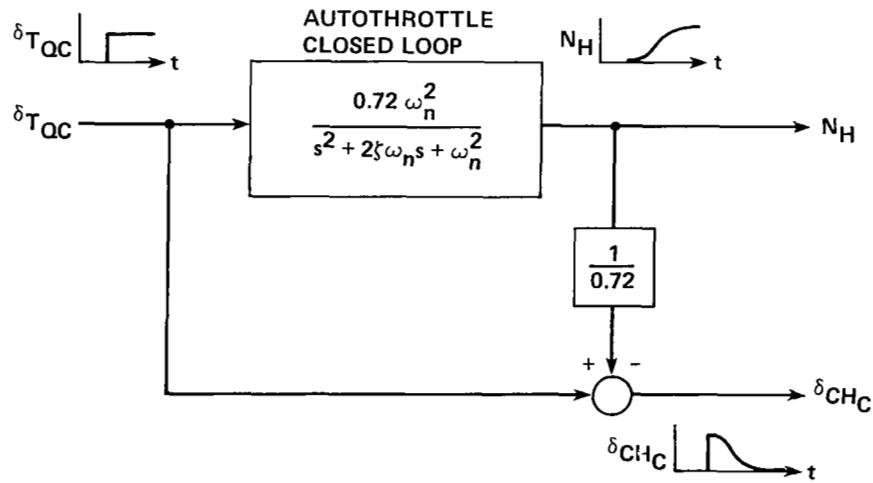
$\delta_{T_{QC}}$ t

AUTOTHROTTLE CLOSED LOOP

$N_H$ t

$\delta_{T_{QC}}$

$\frac{0.72\,\omega_n^2}{s^2 + 2\zeta\omega_n s + \omega_n^2}$

$N_H$

$\frac{1}{0.72}$

+ -

$\delta_{CH_C}$

$\delta_{CH_C}$ t